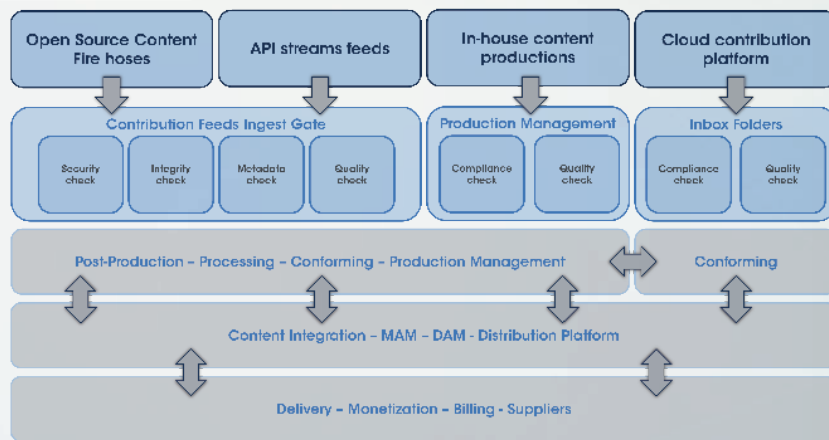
Open Source Content Fire hoses

API streams feeds

In-house content productions

Cloud contribution platform

Contribution Feeds Ingest Gate

Security check

Integrity check

Metadata check

Quality check

Production Management

Compliance check

Quality check

Inbox Folders

Compliance check

Quality check

Post-Production – Processing – Conforming – Production Management

Conforming

Content Integration – MAM – DAM - Distribution Platform

Delivery – Monetization – Billing - Suppliers